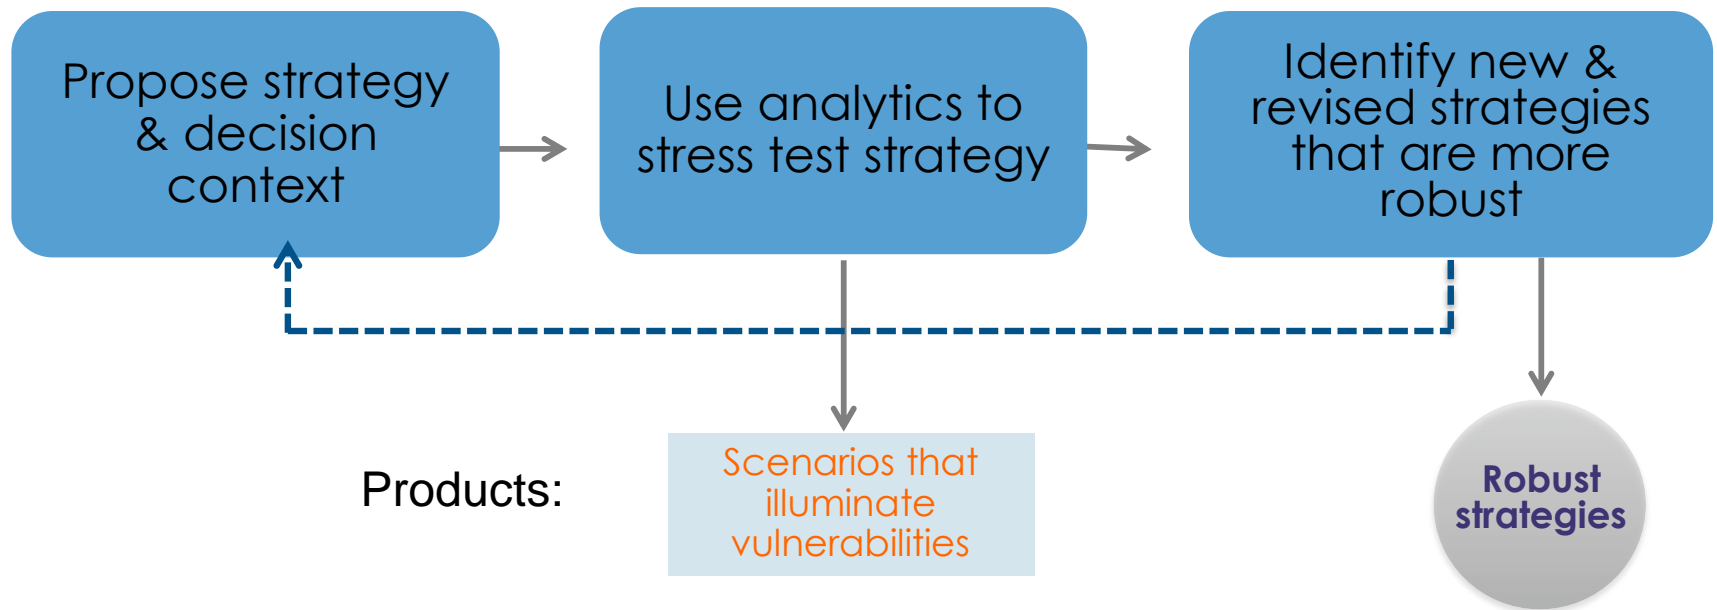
Propose strategy & decision context

Use analytics to stress test strategy

Identify new & revised strategies that are more robust

Products:

Scenarios that illuminate vulnerabilities

Robust strategies